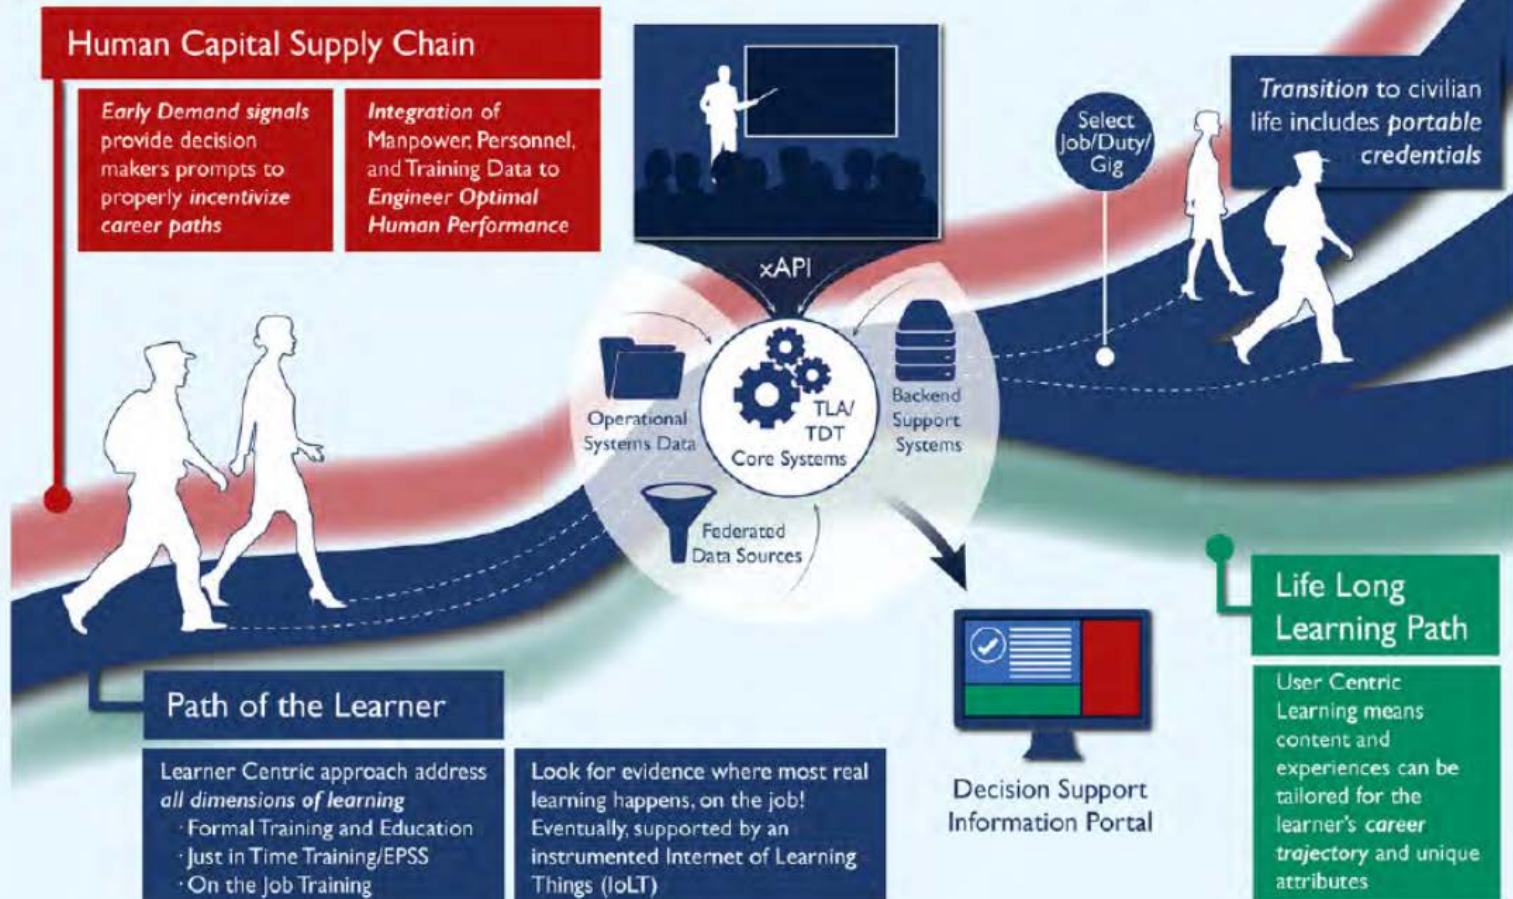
Human Capital Supply Chain

Early Demand signals provide decision makers prompts to properly incentivize career paths

Integration of Manpower, Personnel, and Training Data to Engineer Optimal Human Performance

xAPI

Operational Systems Data

TLA/ TDT Core Systems

Backend Support Systems

Federated Data Sources

Select Job/Duty/ Gig

Transition to civilian life includes portable credentials

Life Long Learning Path

User Centric Learning means content and experiences can be tailored for the learner's career trajectory and unique attributes

Decision Support Information Portal

Path of the Learner

Learner Centric approach address all dimensions of learning
· Formal Training and Education
· Just in Time Training/EPSS
· On the Job Training

Look for evidence where most real learning happens, on the job! Eventually, supported by an instrumented Internet of Learning Things (IoLT)